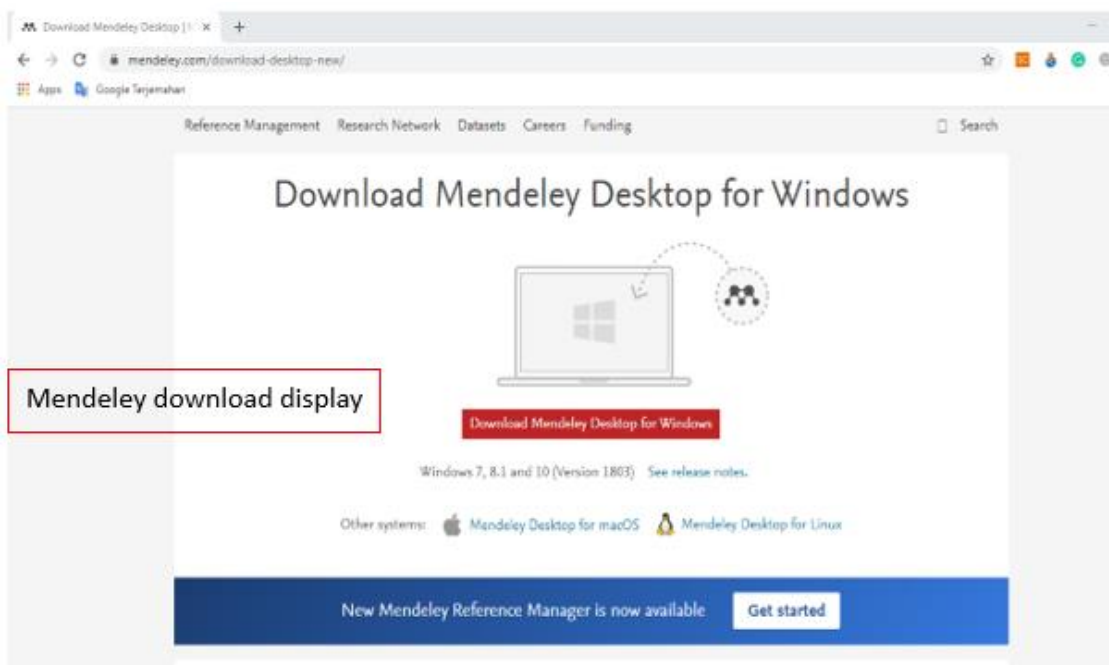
Download Mendeley Desktop | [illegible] ×
+
mendeley.com/download-desktop-new/
Apps Google Terjemahan

Reference Management Research Network Datasets Careers Funding Search

Download Mendeley Desktop for Windows

Mendeley download display

Download Mendeley Desktop for Windows

Windows 7, 8.1 and 10 (Version 1803) See release notes.

Other systems: Mendeley Desktop for macOS Mendeley Desktop for Linux

New Mendeley Reference Manager is now available Get started